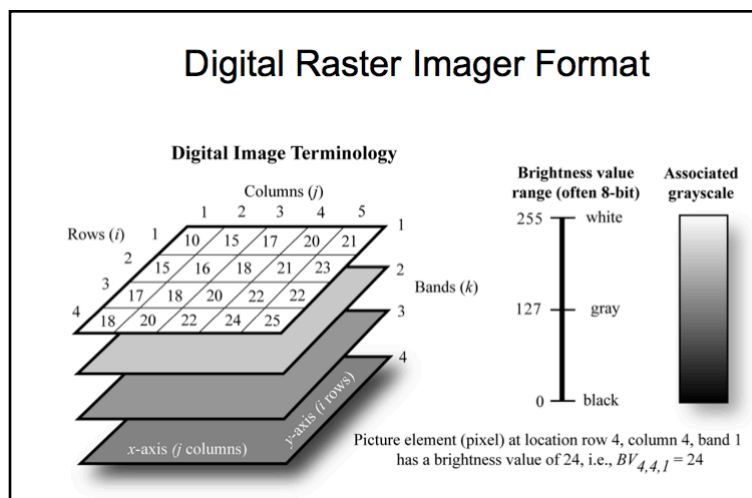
Digital Raster Imager Format

Digital Image Terminology

Columns ($j$)

1 2 3 4 5

Rows ($i$)

1 2 3 4

| 10 | 15 | 17 | 20 | 21 |
|---|---|---|---|---|
| 15 | 16 | 18 | 21 | 23 |
| 17 | 18 | 20 | 22 | 22 |
| 18 | 20 | 22 | 24 | 25 |

1 2 3 4

Bands ($k$)

$x$-axis ($j$ columns)

$y$-axis ($i$ rows)

Brightness value range (often 8-bit)

255 white

127 gray

0 black

Associated grayscale

Picture element (pixel) at location row 4, column 4, band 1 has a brightness value of 24, i.e., $BV_{4,4,1} = 24$